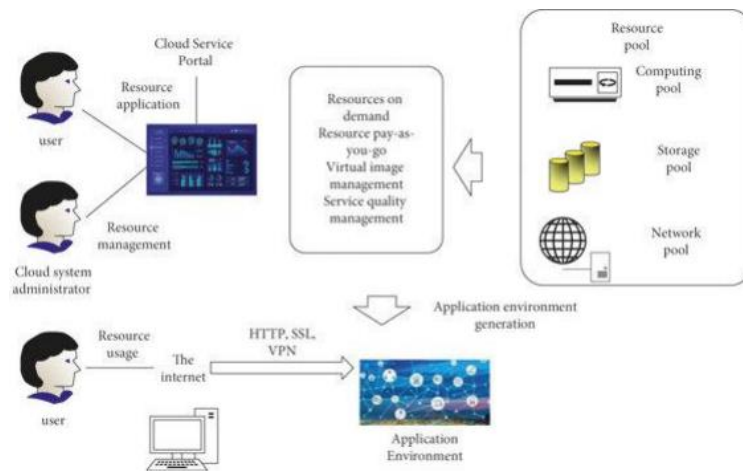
Cloud Service Portal

Resource application

user

Resource management

Cloud system administrator

Resources on demand
Resource pay-as-you-go
Virtual image management
Service quality management

Resource pool

Computing pool

Storage pool

Network pool

Application environment generation

Resource usage

The internet

HTTP, SSL, VPN

user

Application Environment